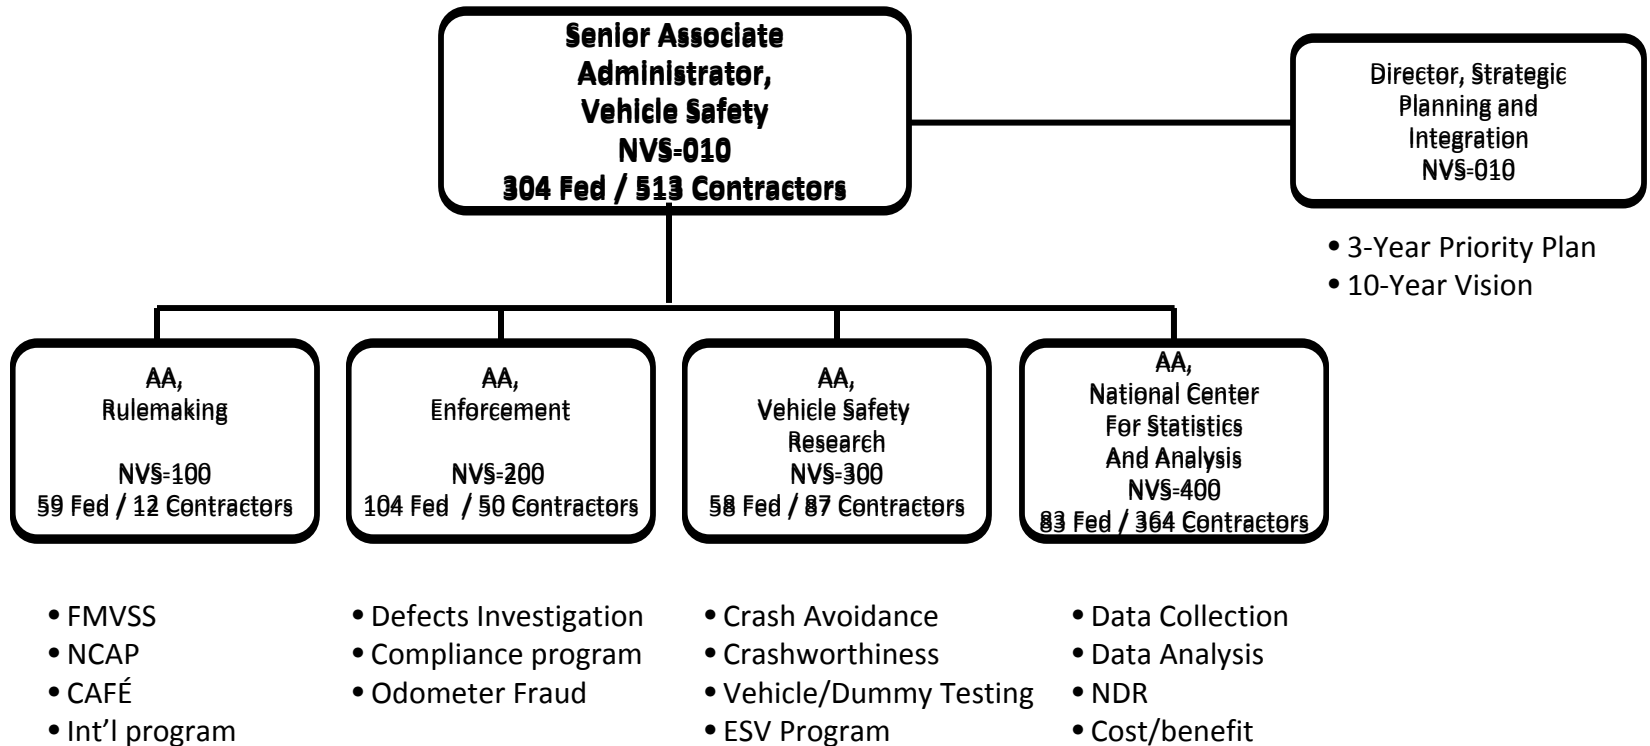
Senior Associate Administrator, Vehicle Safety
NVS-010
304 Fed / 513 Contractors

Director, Strategic Planning and Integration
NVS-010

- 3-Year Priority Plan
- 10-Year Vision

AA, Rulemaking
NVS-100
59 Fed / 12 Contractors

AA, Enforcement
NVS-200
104 Fed / 50 Contractors

AA, Vehicle Safety Research
NVS-300
58 Fed / 87 Contractors

AA, National Center For Statistics And Analysis
NVS-400
83 Fed / 364 Contractors

- FMVSS
- NCAP
- CAFÉ
- Int'l program

- Defects Investigation
- Compliance program
- Odometer Fraud

- Crash Avoidance
- Crashworthiness
- Vehicle/Dummy Testing
- ESV Program

- Data Collection
- Data Analysis
- NDR
- Cost/benefit